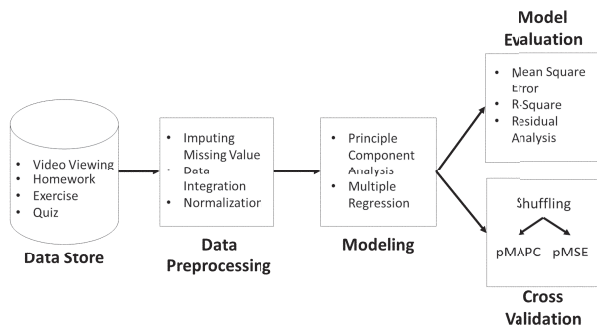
Model Evaluation

• Mean Square Error
• R-Square
• Residual Analysis

• Video Viewing
• Homework
• Exercise
• Quiz

Data Store

• Imputing Missing Value
• Data Integration
• Normalization

Data Preprocessing

• Principle Component Analysis
• Multiple Regression

Modeling

Shuffling

pMAPC pMSE

Cross Validation